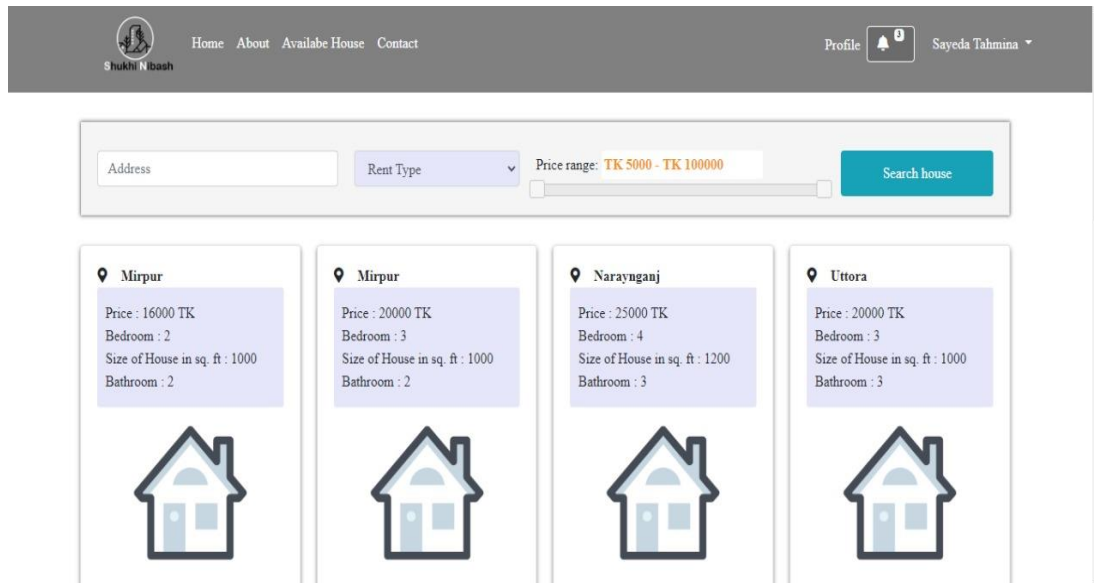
Shukhi Nibash

Home About Availabe House Contact

Profile 0 Sayeda Tahmina

Address

Rent Type

Price range: TK 5000 - TK 100000

Search house

Mirpur
Price : 16000 TK
Bedroom : 2
Size of House in sq. ft : 1000
Bathroom : 2

Mirpur
Price : 20000 TK
Bedroom : 3
Size of House in sq. ft : 1000
Bathroom : 2

Naraynganj
Price : 25000 TK
Bedroom : 4
Size of House in sq. ft : 1200
Bathroom : 3

Uttora
Price : 20000 TK
Bedroom : 3
Size of House in sq. ft : 1000
Bathroom : 3